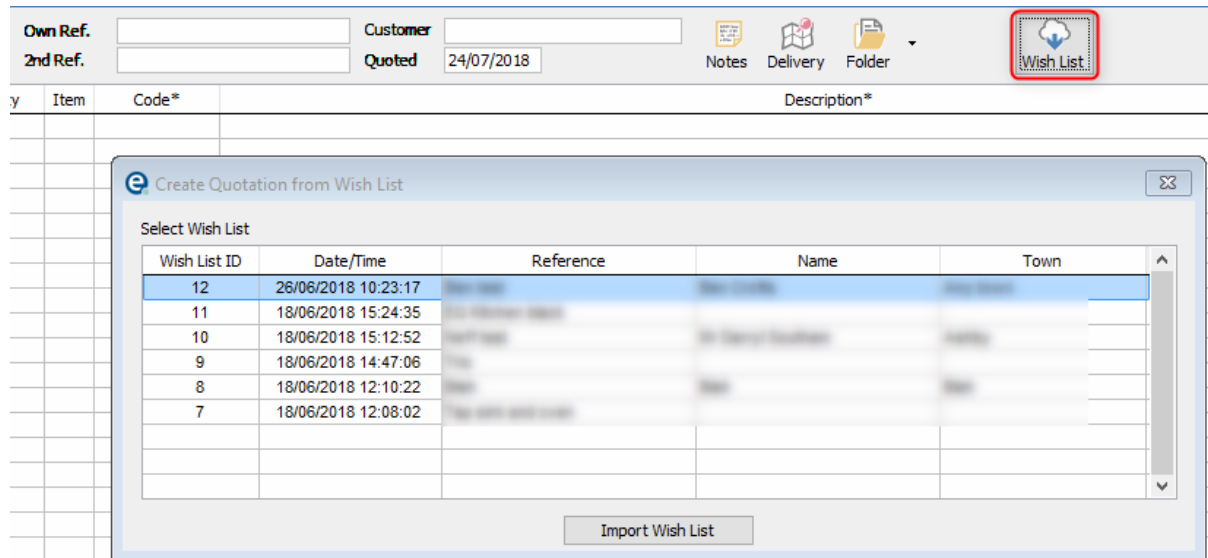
Own Ref.
2nd Ref.
Customer
Quoted 24/07/2018
Notes Delivery Folder
Wish List

y | Item | Code* | Description*

Create Quotation from Wish List

Select Wish List

| Wish List ID | Date/Time | Reference | Name | Town |
|---|---|---|---|---|
| 12 | 26/06/2018 10:23:17 | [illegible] | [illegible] | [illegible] |
| 11 | 18/06/2018 15:24:35 | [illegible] | | |
| 10 | 18/06/2018 15:12:52 | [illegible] | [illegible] | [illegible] |
| 9 | 18/06/2018 14:47:06 | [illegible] | | |
| 8 | 18/06/2018 12:10:22 | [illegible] | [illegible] | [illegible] |
| 7 | 18/06/2018 12:08:02 | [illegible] | | |

Import Wish List